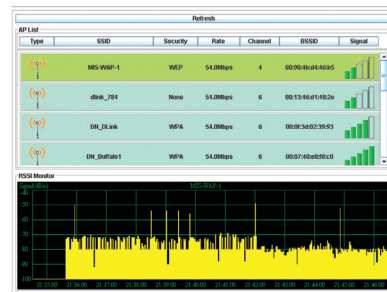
Refresh

AP List

| Type | SSID | Security | Rate | Channel | BSSID | Signal |
|---|---|---|---|---|---|---|
| | MIS-WAP-1 | WEP | 54.0Mbps | 4 | 00:90:4b:d4:46:b5 | |
| | dlink_784 | None | 54.0Mbps | 6 | 00:13:46:d1:48:2e | |
| | DN_DLink | WPA | 54.0Mbps | 6 | 00:0f:3d:02:39:93 | |
| | DN_Buffalo1 | WPA | 54.0Mbps | 6 | 00:07:40:e8:8c:0 | |

RSSI Monitor

Signal(dbm)

MIS-WAP-1

-40
-50
-60
-70
-80
-90
-100

21:35:00 21:36:00 21:37:00 21:38:00 21:39:00 21:40:00 21:41:00 21:42:00 21:43:00 21:44:00 21:45:00 21:46:00